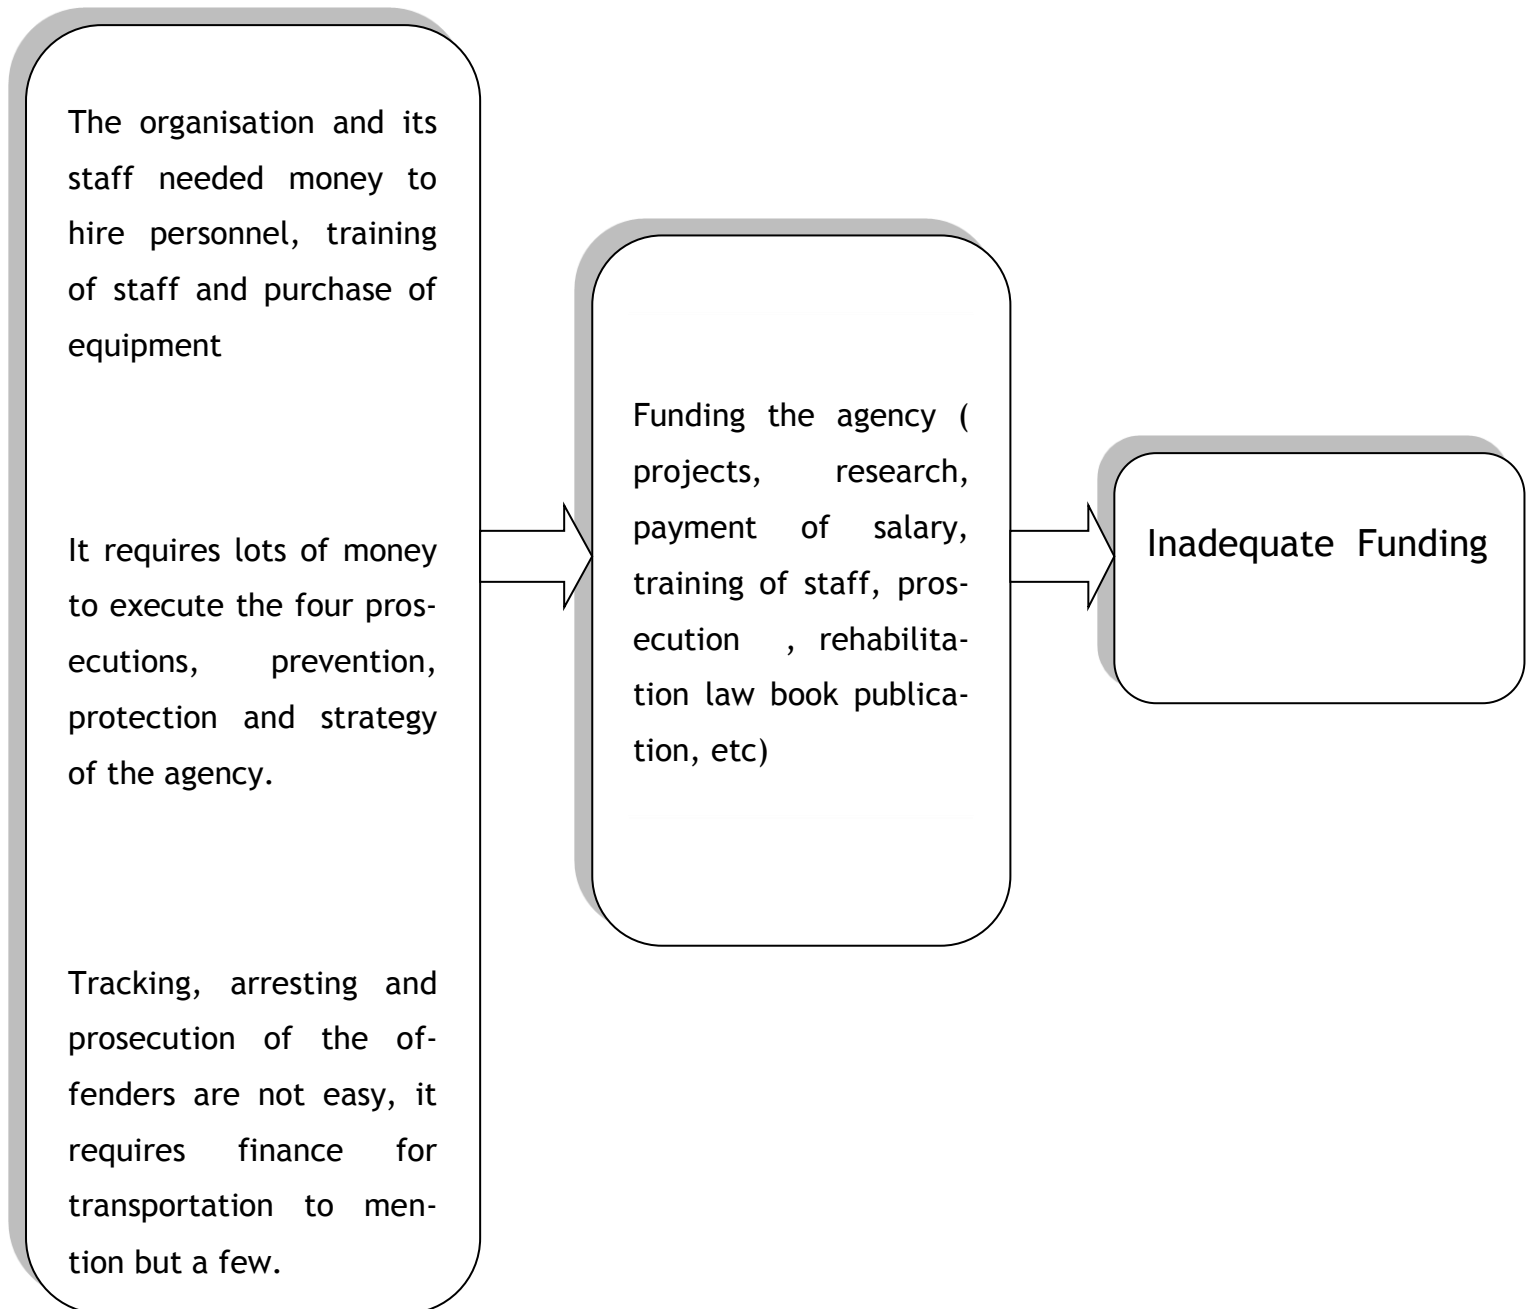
The organisation and its staff needed money to hire personnel, training of staff and purchase of equipment

It requires lots of money to execute the four prosecutions, prevention, protection and strategy of the agency.

Tracking, arresting and prosecution of the offenders are not easy, it requires finance for transportation to mention but a few.

Funding the agency ( projects, research, payment of salary, training of staff, prosecution , rehabilitation law book publication, etc)

Inadequate Funding